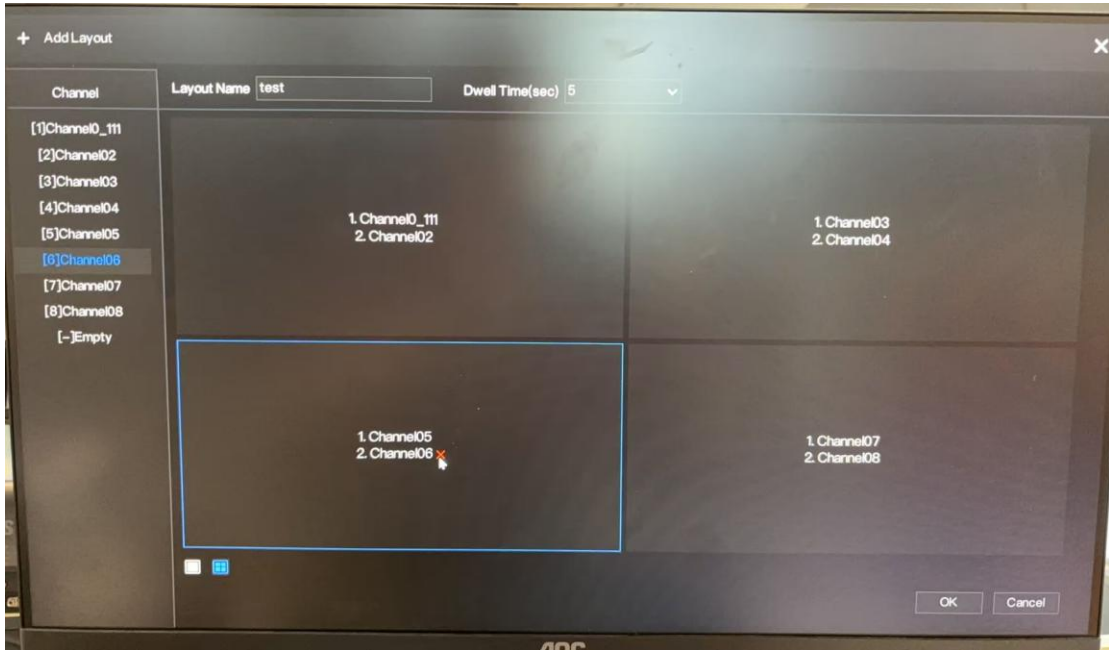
+ Add Layout

Channel

[1]Channel0_111
[2]Channel02
[3]Channel03
[4]Channel04
[5]Channel05
[6]Channel06
[7]Channel07
[8]Channel08
[-]Empty

Layout Name test

Dwell Time(sec) 5

1. Channel0_111
2. Channel02

1. Channel03
2. Channel04

1. Channel05
2. Channel06

1. Channel07
2. Channel08

OK

Cancel

AOC